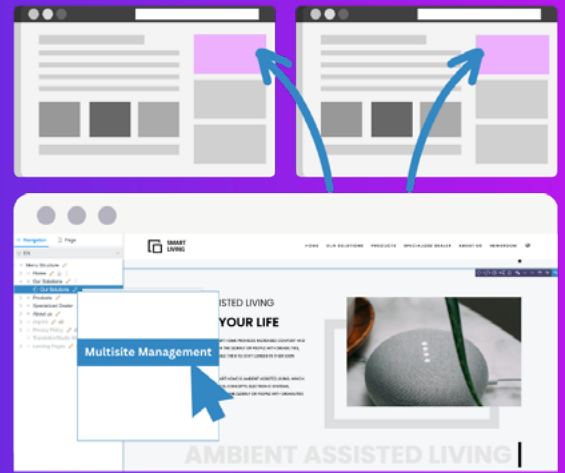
Navigation Page

EN

Menu Structure
Home
Our Solutions
Our Solutions
Products
Specialized Dealer
About us
Imprint
Privacy Policy
Translation Studio
Landing Pages

Multisite Management

SMART LIVING

HOME OUR SOLUTIONS PRODUCTS SPECIALIZED DEALER ABOUT US NEWSROOM

ASSISTED LIVING
YOUR LIFE

AMBIENT ASSISTED LIVING